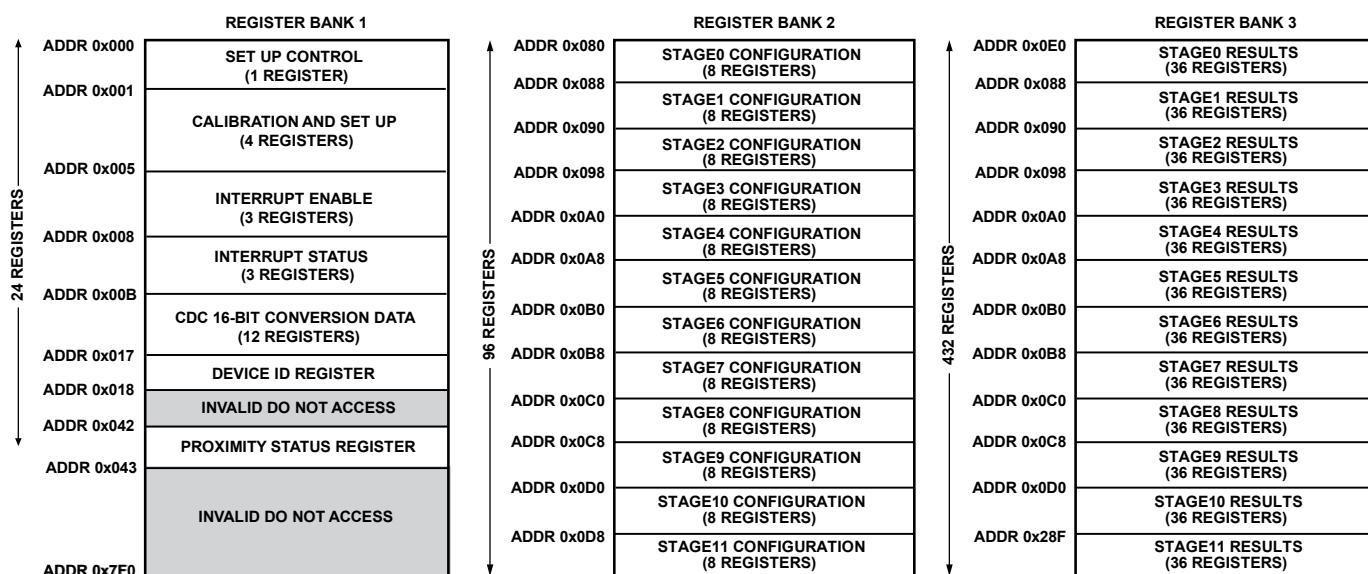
REGISTER BANK 1

24 REGISTERS

ADDR 0x000
SET UP CONTROL
(1 REGISTER)
ADDR 0x001
CALIBRATION AND SET UP
(4 REGISTERS)
ADDR 0x005
INTERRUPT ENABLE
(3 REGISTERS)
ADDR 0x008
INTERRUPT STATUS
(3 REGISTERS)
ADDR 0x00B
CDC 16-BIT CONVERSION DATA
(12 REGISTERS)
ADDR 0x017
DEVICE ID REGISTER
ADDR 0x018
INVALID DO NOT ACCESS
ADDR 0x042
PROXIMITY STATUS REGISTER
ADDR 0x043
INVALID DO NOT ACCESS
ADDR 0x7F0

REGISTER BANK 2

96 REGISTERS

ADDR 0x080
STAGE0 CONFIGURATION
(8 REGISTERS)
ADDR 0x088
STAGE1 CONFIGURATION
(8 REGISTERS)
ADDR 0x090
STAGE2 CONFIGURATION
(8 REGISTERS)
ADDR 0x098
STAGE3 CONFIGURATION
(8 REGISTERS)
ADDR 0x0A0
STAGE4 CONFIGURATION
(8 REGISTERS)
ADDR 0x0A8
STAGE5 CONFIGURATION
(8 REGISTERS)
ADDR 0x0B0
STAGE6 CONFIGURATION
(8 REGISTERS)
ADDR 0x0B8
STAGE7 CONFIGURATION
(8 REGISTERS)
ADDR 0x0C0
STAGE8 CONFIGURATION
(8 REGISTERS)
ADDR 0x0C8
STAGE9 CONFIGURATION
(8 REGISTERS)
ADDR 0x0D0
STAGE10 CONFIGURATION
(8 REGISTERS)
ADDR 0x0D8
STAGE11 CONFIGURATION
(8 REGISTERS)

REGISTER BANK 3

432 REGISTERS

ADDR 0x0E0
STAGE0 RESULTS
(36 REGISTERS)
ADDR 0x088
STAGE1 RESULTS
(36 REGISTERS)
ADDR 0x090
STAGE2 RESULTS
(36 REGISTERS)
ADDR 0x098
STAGE3 RESULTS
(36 REGISTERS)
ADDR 0x0A0
STAGE4 RESULTS
(36 REGISTERS)
ADDR 0x0A8
STAGE5 RESULTS
(36 REGISTERS)
ADDR 0x0B0
STAGE6 RESULTS
(36 REGISTERS)
ADDR 0x0B8
STAGE7 RESULTS
(36 REGISTERS)
ADDR 0x0C0
STAGE8 RESULTS
(36 REGISTERS)
ADDR 0x0C8
STAGE9 RESULTS
(36 REGISTERS)
ADDR 0x0D0
STAGE10 RESULTS
(36 REGISTERS)
ADDR 0x28F
STAGE11 RESULTS
(36 REGISTERS)